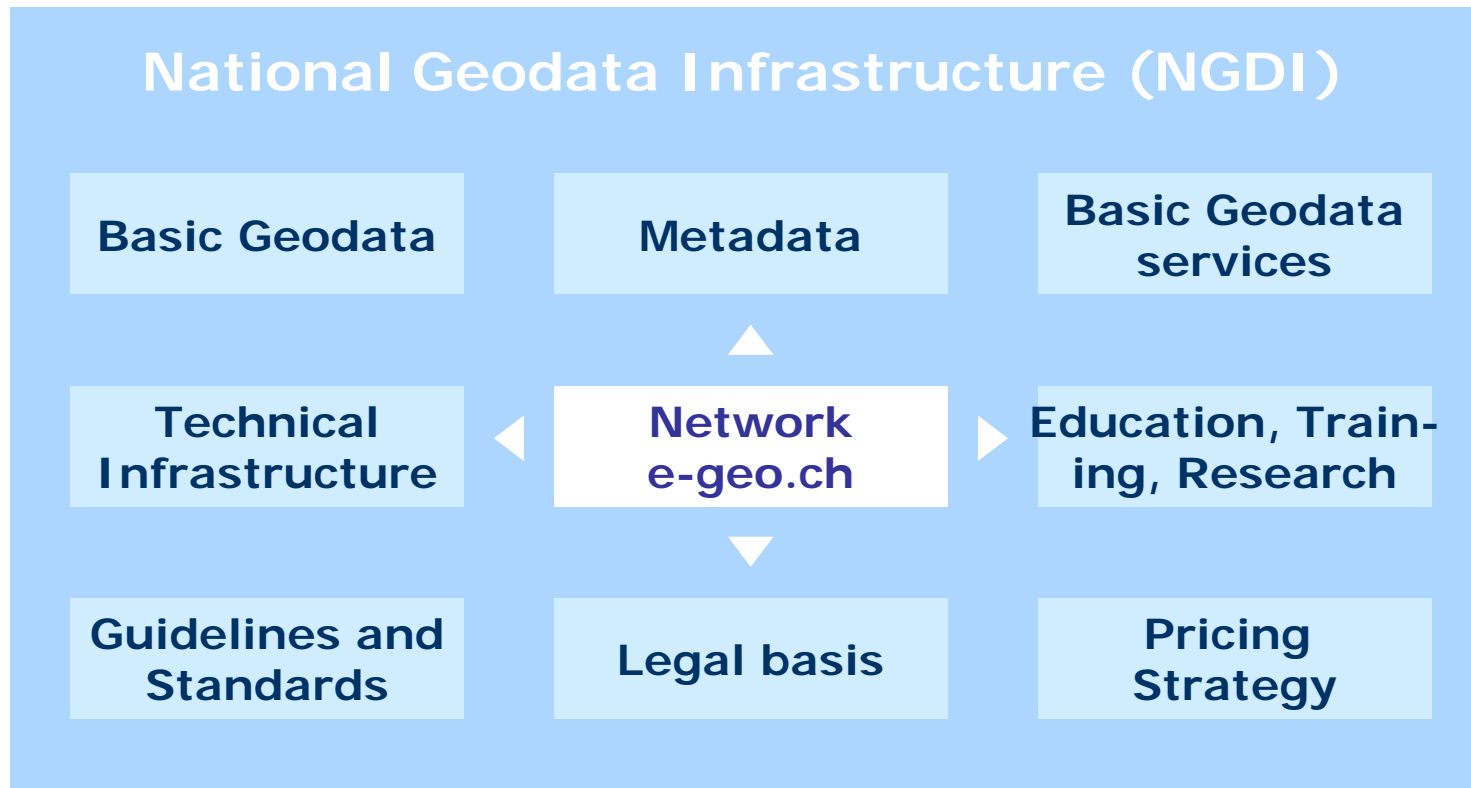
National Geodata Infrastructure (NGDI)

Basic Geodata

Metadata

Basic Geodata services

Technical Infrastructure

Network e-geo.ch

Education, Training, Research

Guidelines and Standards

Legal basis

Pricing Strategy